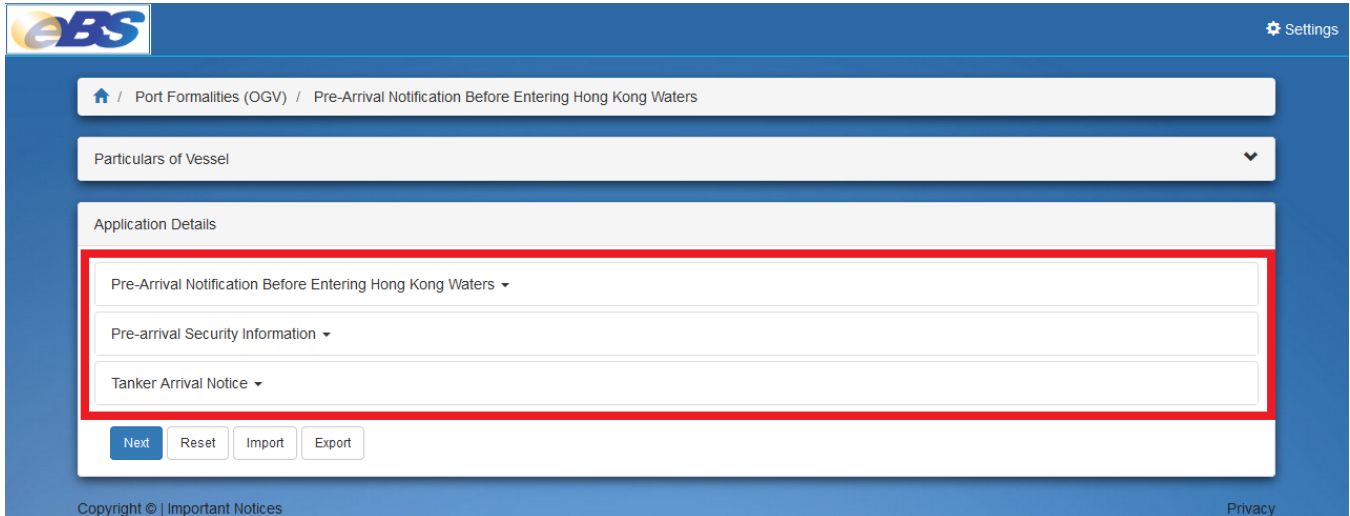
eBS

Settings

/ Port Formalities (OGV) / Pre-Arrival Notification Before Entering Hong Kong Waters

Particulars of Vessel

Application Details

Pre-Arrival Notification Before Entering Hong Kong Waters

Pre-arrival Security Information

Tanker Arrival Notice

Next Reset Import Export

Copyright © | Important Notices

Privacy